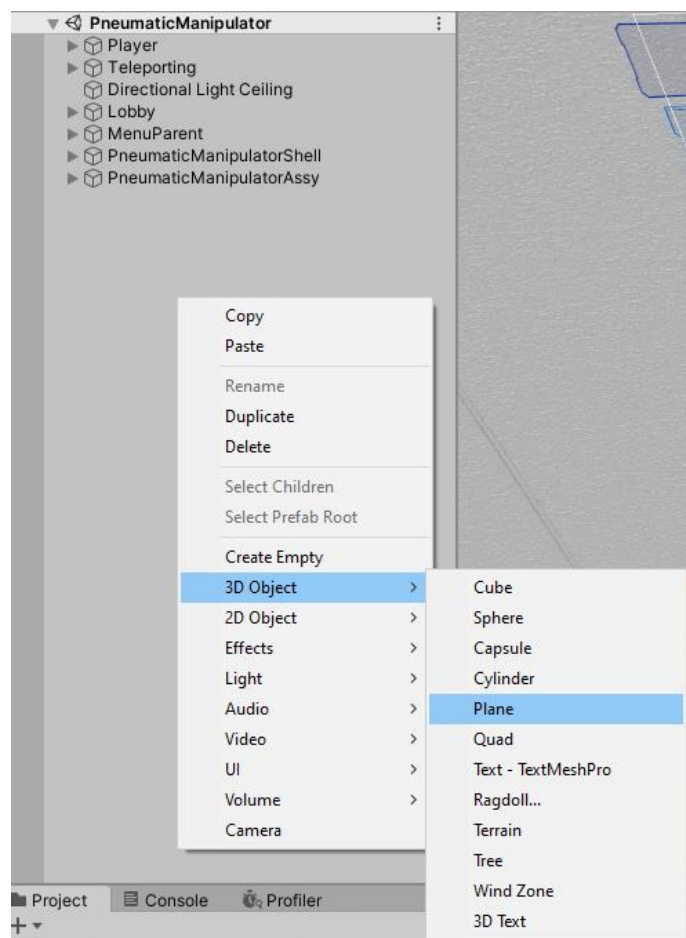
PneumaticManipulator
Player
Teleporting
Directional Light Ceiling
Lobby
MenuParent
PneumaticManipulatorShell
PneumaticManipulatorAssy

Copy
Paste
Rename
Duplicate
Delete
Select Children
Select Prefab Root
Create Empty
3D Object >
2D Object >
Effects >
Light >
Audio >
Video >
UI >
Volume >
Camera

Cube
Sphere
Capsule
Cylinder
Plane
Quad
Text - TextMeshPro
Ragdoll...
Terrain
Tree
Wind Zone
3D Text

Project
Console
Profiler
+ ▾